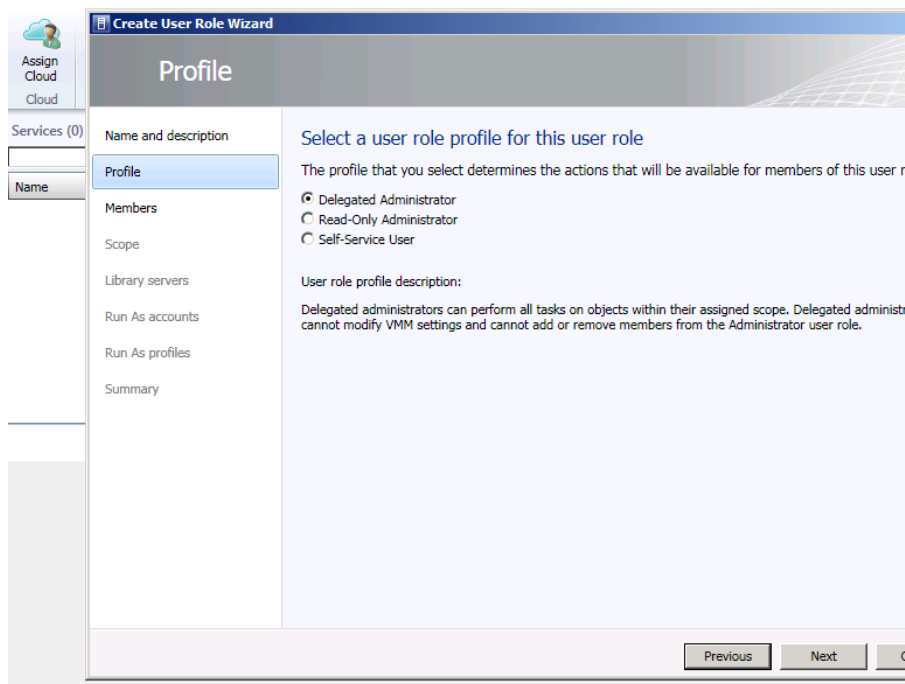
Assign Cloud

Cloud

Services (0)

Name

Create User Role Wizard

Profile

Name and description

Profile

Members

Scope

Library servers

Run As accounts

Run As profiles

Summary

Select a user role profile for this user role

The profile that you select determines the actions that will be available for members of this user r

Delegated Administrator

Read-Only Administrator

Self-Service User

User role profile description:

Delegated administrators can perform all tasks on objects within their assigned scope. Delegated administr cannot modify VMM settings and cannot add or remove members from the Administrator user role.

Previous

Next

C